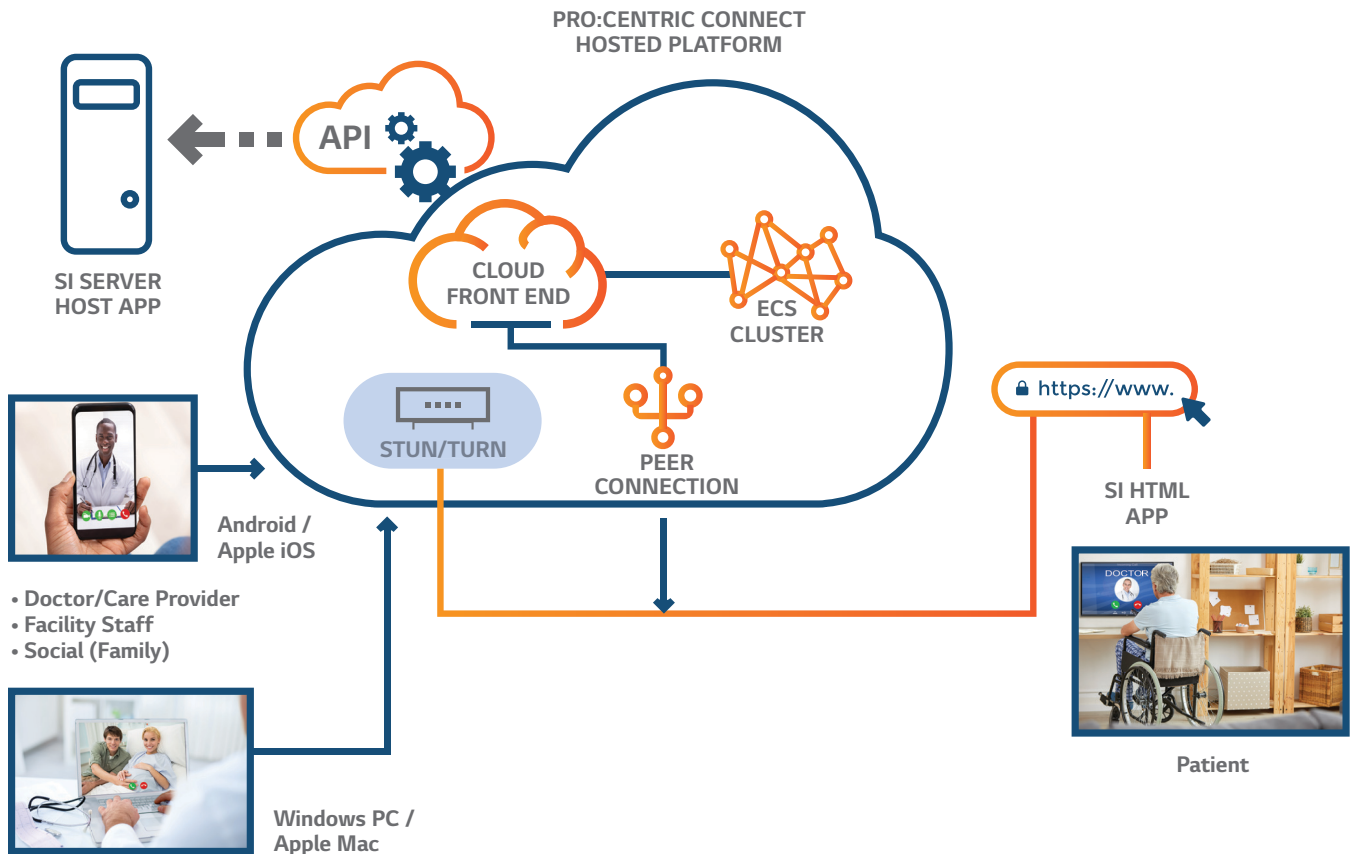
PRO:CENTRIC CONNECT
HOSTED PLATFORM

API

SI SERVER
HOST APP

CLOUD
FRONT END

ECS
CLUSTER

STUN/TURN

PEER
CONNECTION

https://www.

SI HTML
APP

DOCTOR

Android /
Apple iOS

• Doctor/Care Provider
• Facility Staff
• Social (Family)

Windows PC /
Apple Mac

Patient